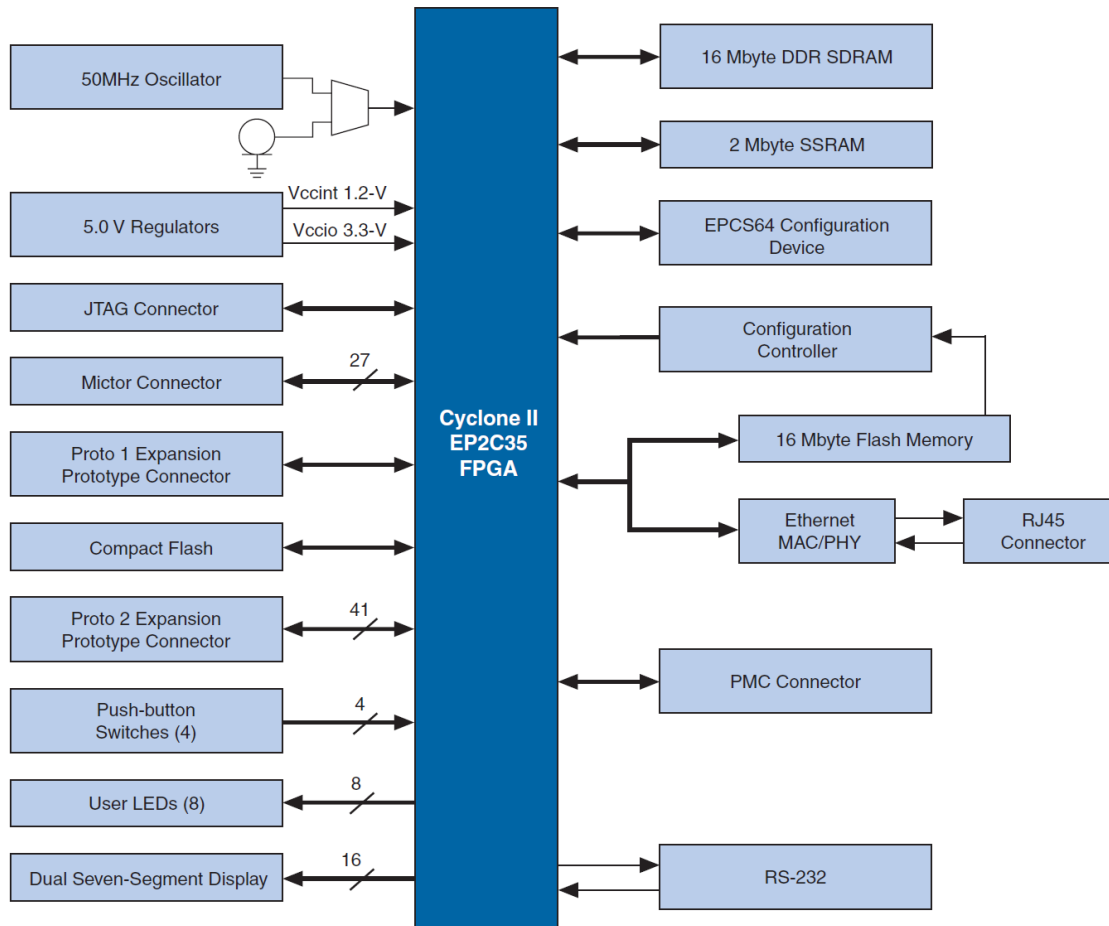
50MHz Oscillator

5.0 V Regulators

Vccint 1.2-V

Vccio 3.3-V

JTAG Connector

Mictor Connector

27

Proto 1 Expansion Prototype Connector

Compact Flash

Proto 2 Expansion Prototype Connector

41

Push-button Switches (4)

4

User LEDs (8)

8

Dual Seven-Segment Display

16

Cyclone II EP2C35 FPGA

16 Mbyte DDR SDRAM

2 Mbyte SSRAM

EPCS64 Configuration Device

Configuration Controller

16 Mbyte Flash Memory

Ethernet MAC/PHY

RJ45 Connector

PMC Connector

RS-232